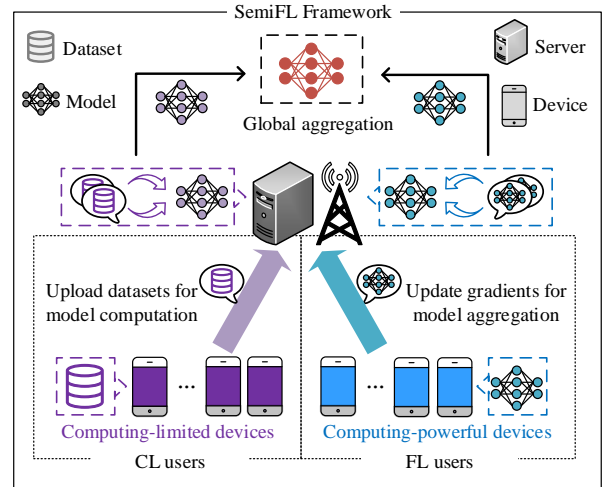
SemiFL Framework

Dataset

Model

Server

Device

Global aggregation

Upload datasets for model computation

Update gradients for model aggregation

...

...

Computing-limited devices

Computing-powerful devices

CL users

FL users